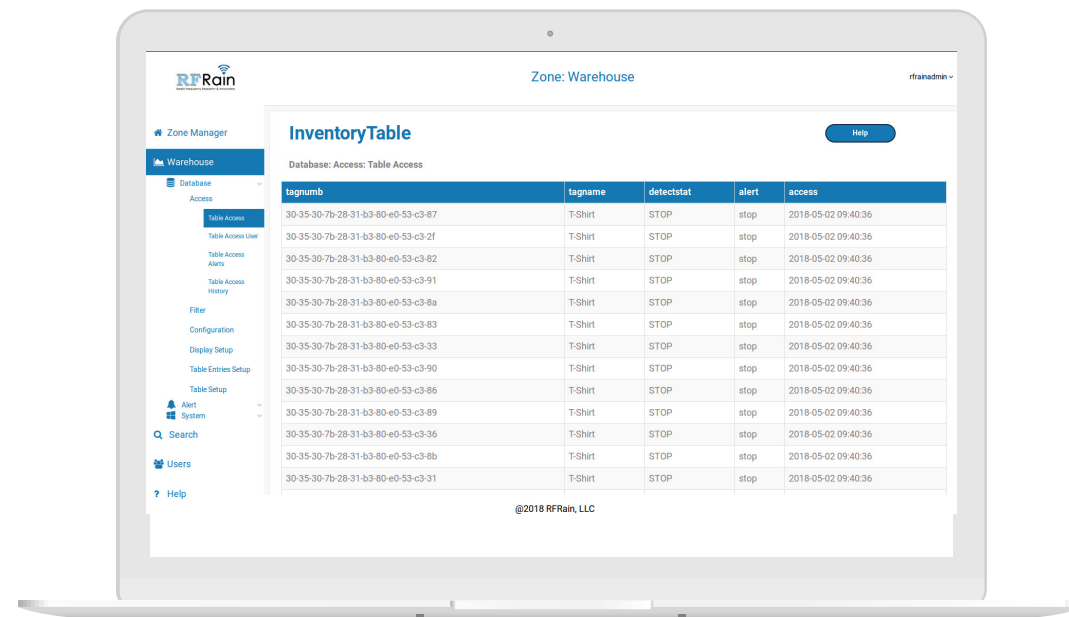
RFRain
Radio Frequency Research & Innovation

Zone: Warehouse

rfrainadmin

Zone Manager
Warehouse
Database
Access
Table Access
Table Access User
Table Access Alerts
Table Access History
Filter
Configuration
Display Setup
Table Entries Setup
Table Setup
Alert
System
Search
Users
Help

InventoryTable

Help

Database: Access: Table Access

| tagnumb | tagname | detectstat | alert | access |
|---|---|---|---|---|
| 30-35-30-7b-28-31-b3-80-e0-53-c3-87 | T-Shirt | STOP | stop | 2018-05-02 09:40:36 |
| 30-35-30-7b-28-31-b3-80-e0-53-c3-2f | T-Shirt | STOP | stop | 2018-05-02 09:40:36 |
| 30-35-30-7b-28-31-b3-80-e0-53-c3-82 | T-Shirt | STOP | stop | 2018-05-02 09:40:36 |
| 30-35-30-7b-28-31-b3-80-e0-53-c3-91 | T-Shirt | STOP | stop | 2018-05-02 09:40:36 |
| 30-35-30-7b-28-31-b3-80-e0-53-c3-8a | T-Shirt | STOP | stop | 2018-05-02 09:40:36 |
| 30-35-30-7b-28-31-b3-80-e0-53-c3-83 | T-Shirt | STOP | stop | 2018-05-02 09:40:36 |
| 30-35-30-7b-28-31-b3-80-e0-53-c3-33 | T-Shirt | STOP | stop | 2018-05-02 09:40:36 |
| 30-35-30-7b-28-31-b3-80-e0-53-c3-90 | T-Shirt | STOP | stop | 2018-05-02 09:40:36 |
| 30-35-30-7b-28-31-b3-80-e0-53-c3-86 | T-Shirt | STOP | stop | 2018-05-02 09:40:36 |
| 30-35-30-7b-28-31-b3-80-e0-53-c3-89 | T-Shirt | STOP | stop | 2018-05-02 09:40:36 |
| 30-35-30-7b-28-31-b3-80-e0-53-c3-36 | T-Shirt | STOP | stop | 2018-05-02 09:40:36 |
| 30-35-30-7b-28-31-b3-80-e0-53-c3-8b | T-Shirt | STOP | stop | 2018-05-02 09:40:36 |
| 30-35-30-7b-28-31-b3-80-e0-53-c3-31 | T-Shirt | STOP | stop | 2018-05-02 09:40:36 |

@2018 RFRain, LLC